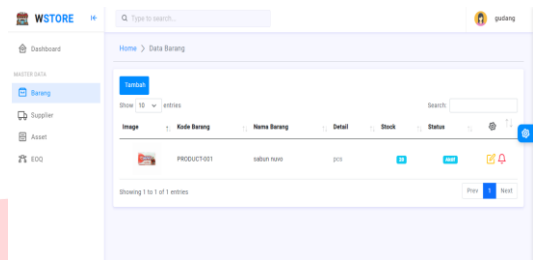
WSTORE

Type to search...

gudang

Dashboard

MASTER DATA

Barang

Supplier

Asset

EOQ

Home 〉 Data Barang

Tambah

Show 10 entries

Search:

| Image | Kode Barang | Nama Barang | Detail | Stock | Status | |
|---|---|---|---|---|---|---|
| | PRODUCT-001 | sabun nuvo | pcs | 20 | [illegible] | |

Showing 1 to 1 of 1 entries

Prev 1 Next